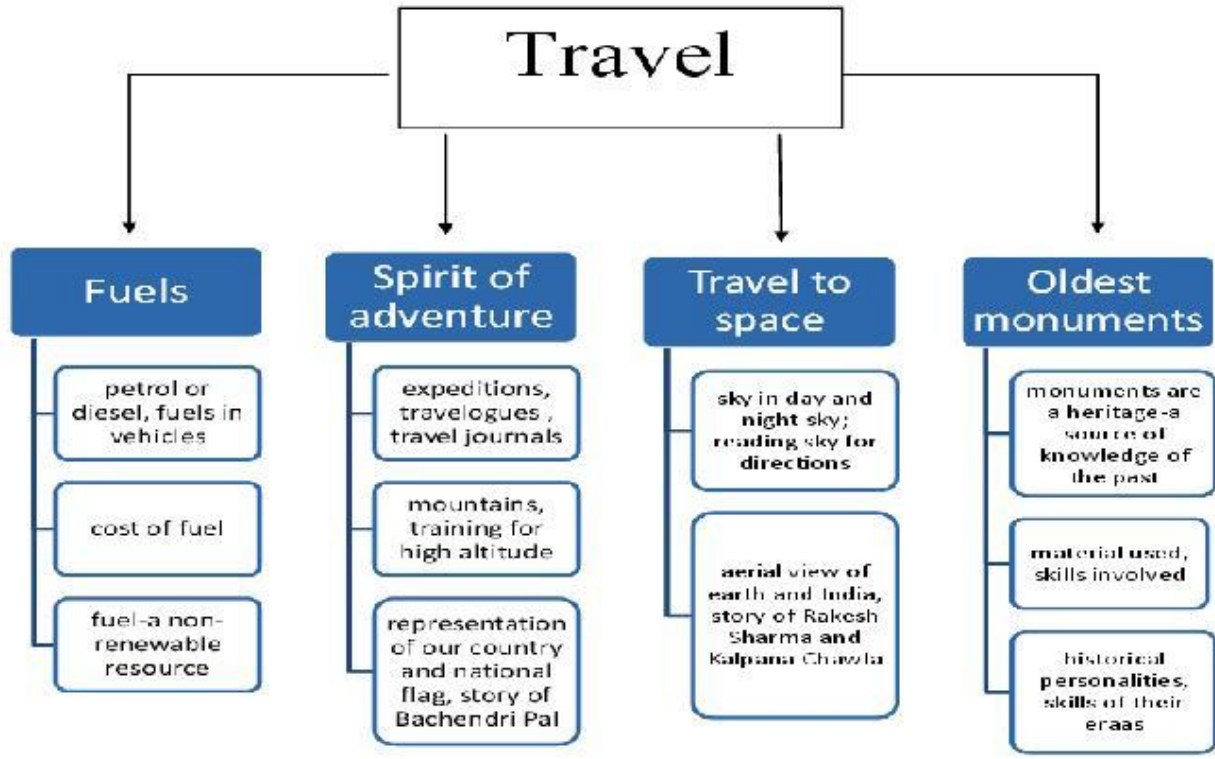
Travel

Fuels

petrol or diesel, fuels in vehicles

cost of fuel

fuel-a non-renewable resource

Spirit of adventure

expeditions, travelogues , travel journals

mountains, training for high altitude

representation of our country and national flag, story of Bachendri Pal

Travel to space

sky in day and night sky; reading sky for directions

aerial view of earth and India, story of Rakesh Sharma and Kalpana Chawla

Oldest monuments

monuments are a heritage-a source of knowledge of the past

material used, skills involved

historical personalities, skills of their eraas